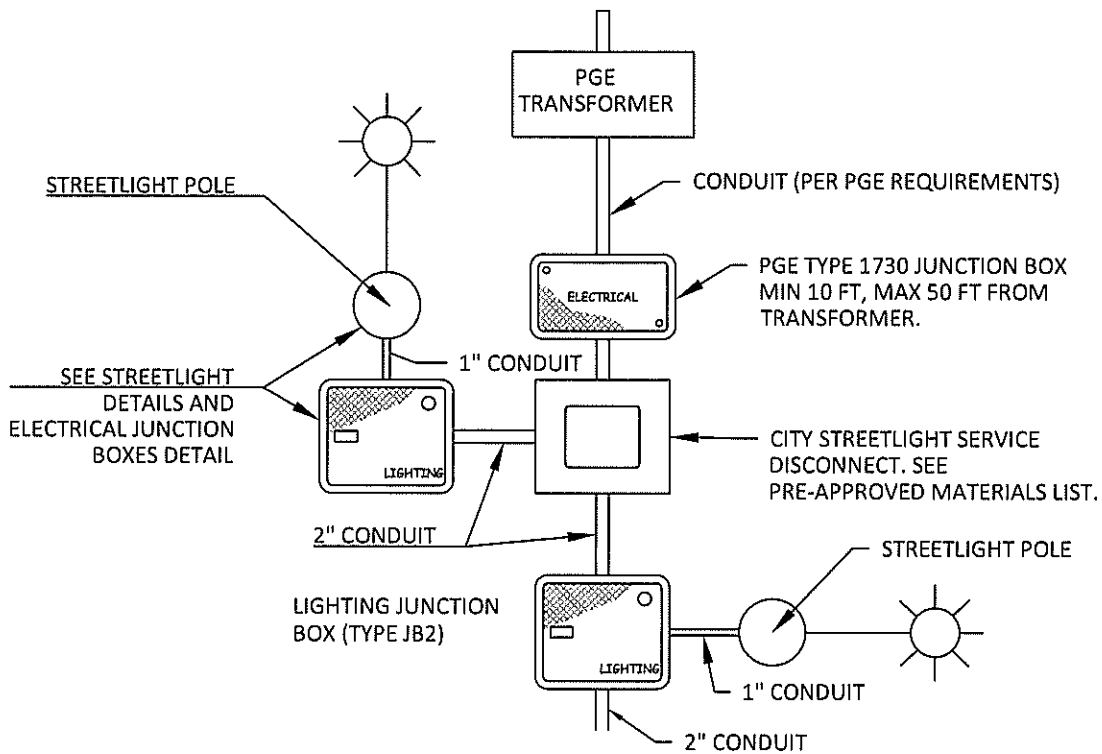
PGE TRANSFORMER

STREETLIGHT POLE

CONDUIT (PER PGE REQUIREMENTS)

ELECTRICAL

PGE TYPE 1730 JUNCTION BOX MIN 10 FT, MAX 50 FT FROM TRANSFORMER.

1" CONDUIT

SEE STREETLIGHT DETAILS AND ELECTRICAL JUNCTION BOXES DETAIL

LIGHTING

CITY STREETLIGHT SERVICE DISCONNECT. SEE PRE-APPROVED MATERIALS LIST.

2" CONDUIT

STREETLIGHT POLE

LIGHTING JUNCTION BOX (TYPE JB2)

LIGHTING

1" CONDUIT

2" CONDUIT